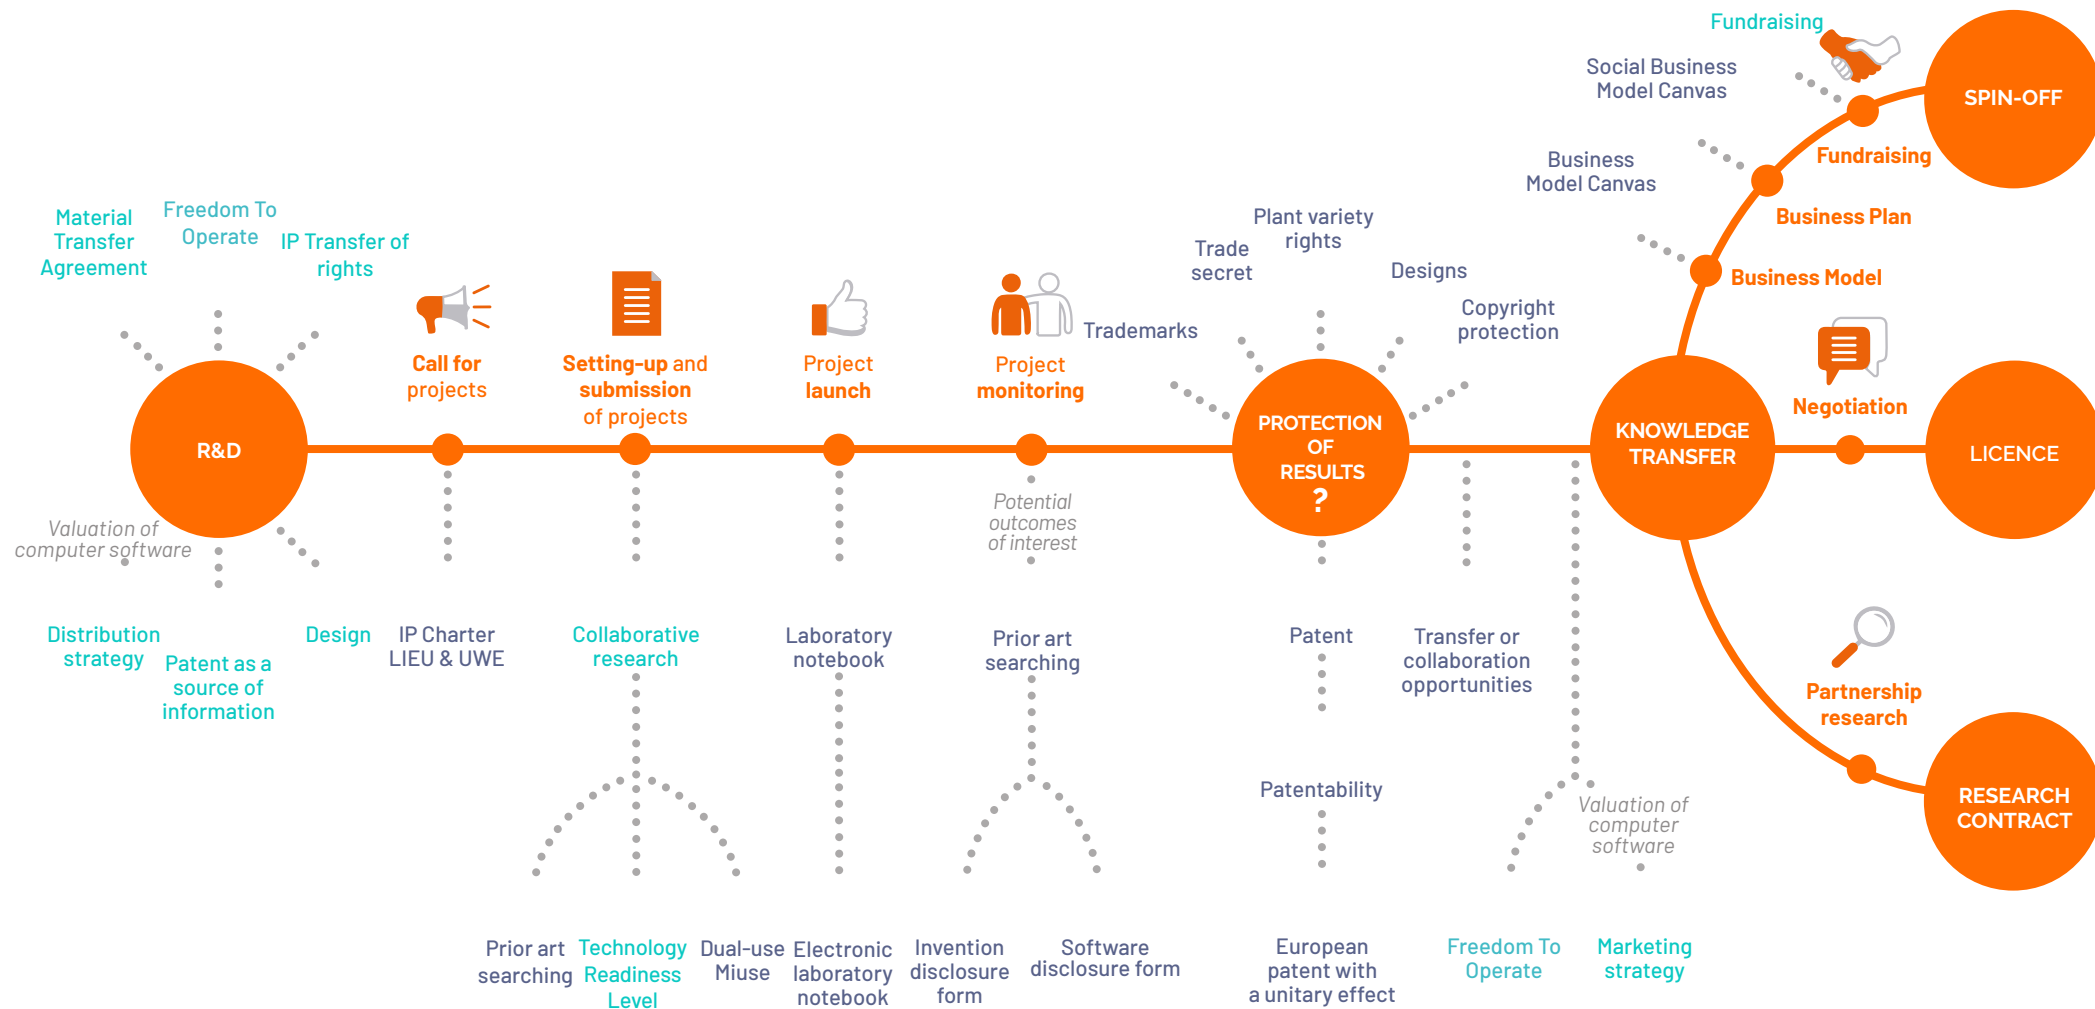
Fundraising

Social Business Model Canvas

SPIN-OFF

Fundraising

Business Model Canvas

Business Plan

Business Model

Material Transfer Agreement

Freedom To Operate

IP Transfer of rights

Plant variety rights

Trade secret

Designs

Copyright protection

Trademarks

Call for projects

Setting-up and submission of projects

Project launch

Project monitoring

Negotiation

R&D

PROTECTION OF RESULTS ?

KNOWLEDGE TRANSFER

LICENCE

Valuation of computer software

Potential outcomes of interest

Distribution strategy

Patent as a source of information

Design

IP Charter LIEU & UWE

Collaborative research

Laboratory notebook

Prior art searching

Patent

Transfer or collaboration opportunities

Partnership research

Patentability

Valuation of computer software

RESEARCH CONTRACT

Prior art searching

Technology Readiness Level

Dual-use Miuse

Electronic laboratory notebook

Invention disclosure form

Software disclosure form

European patent with a unitary effect

Freedom To Operate

Marketing strategy